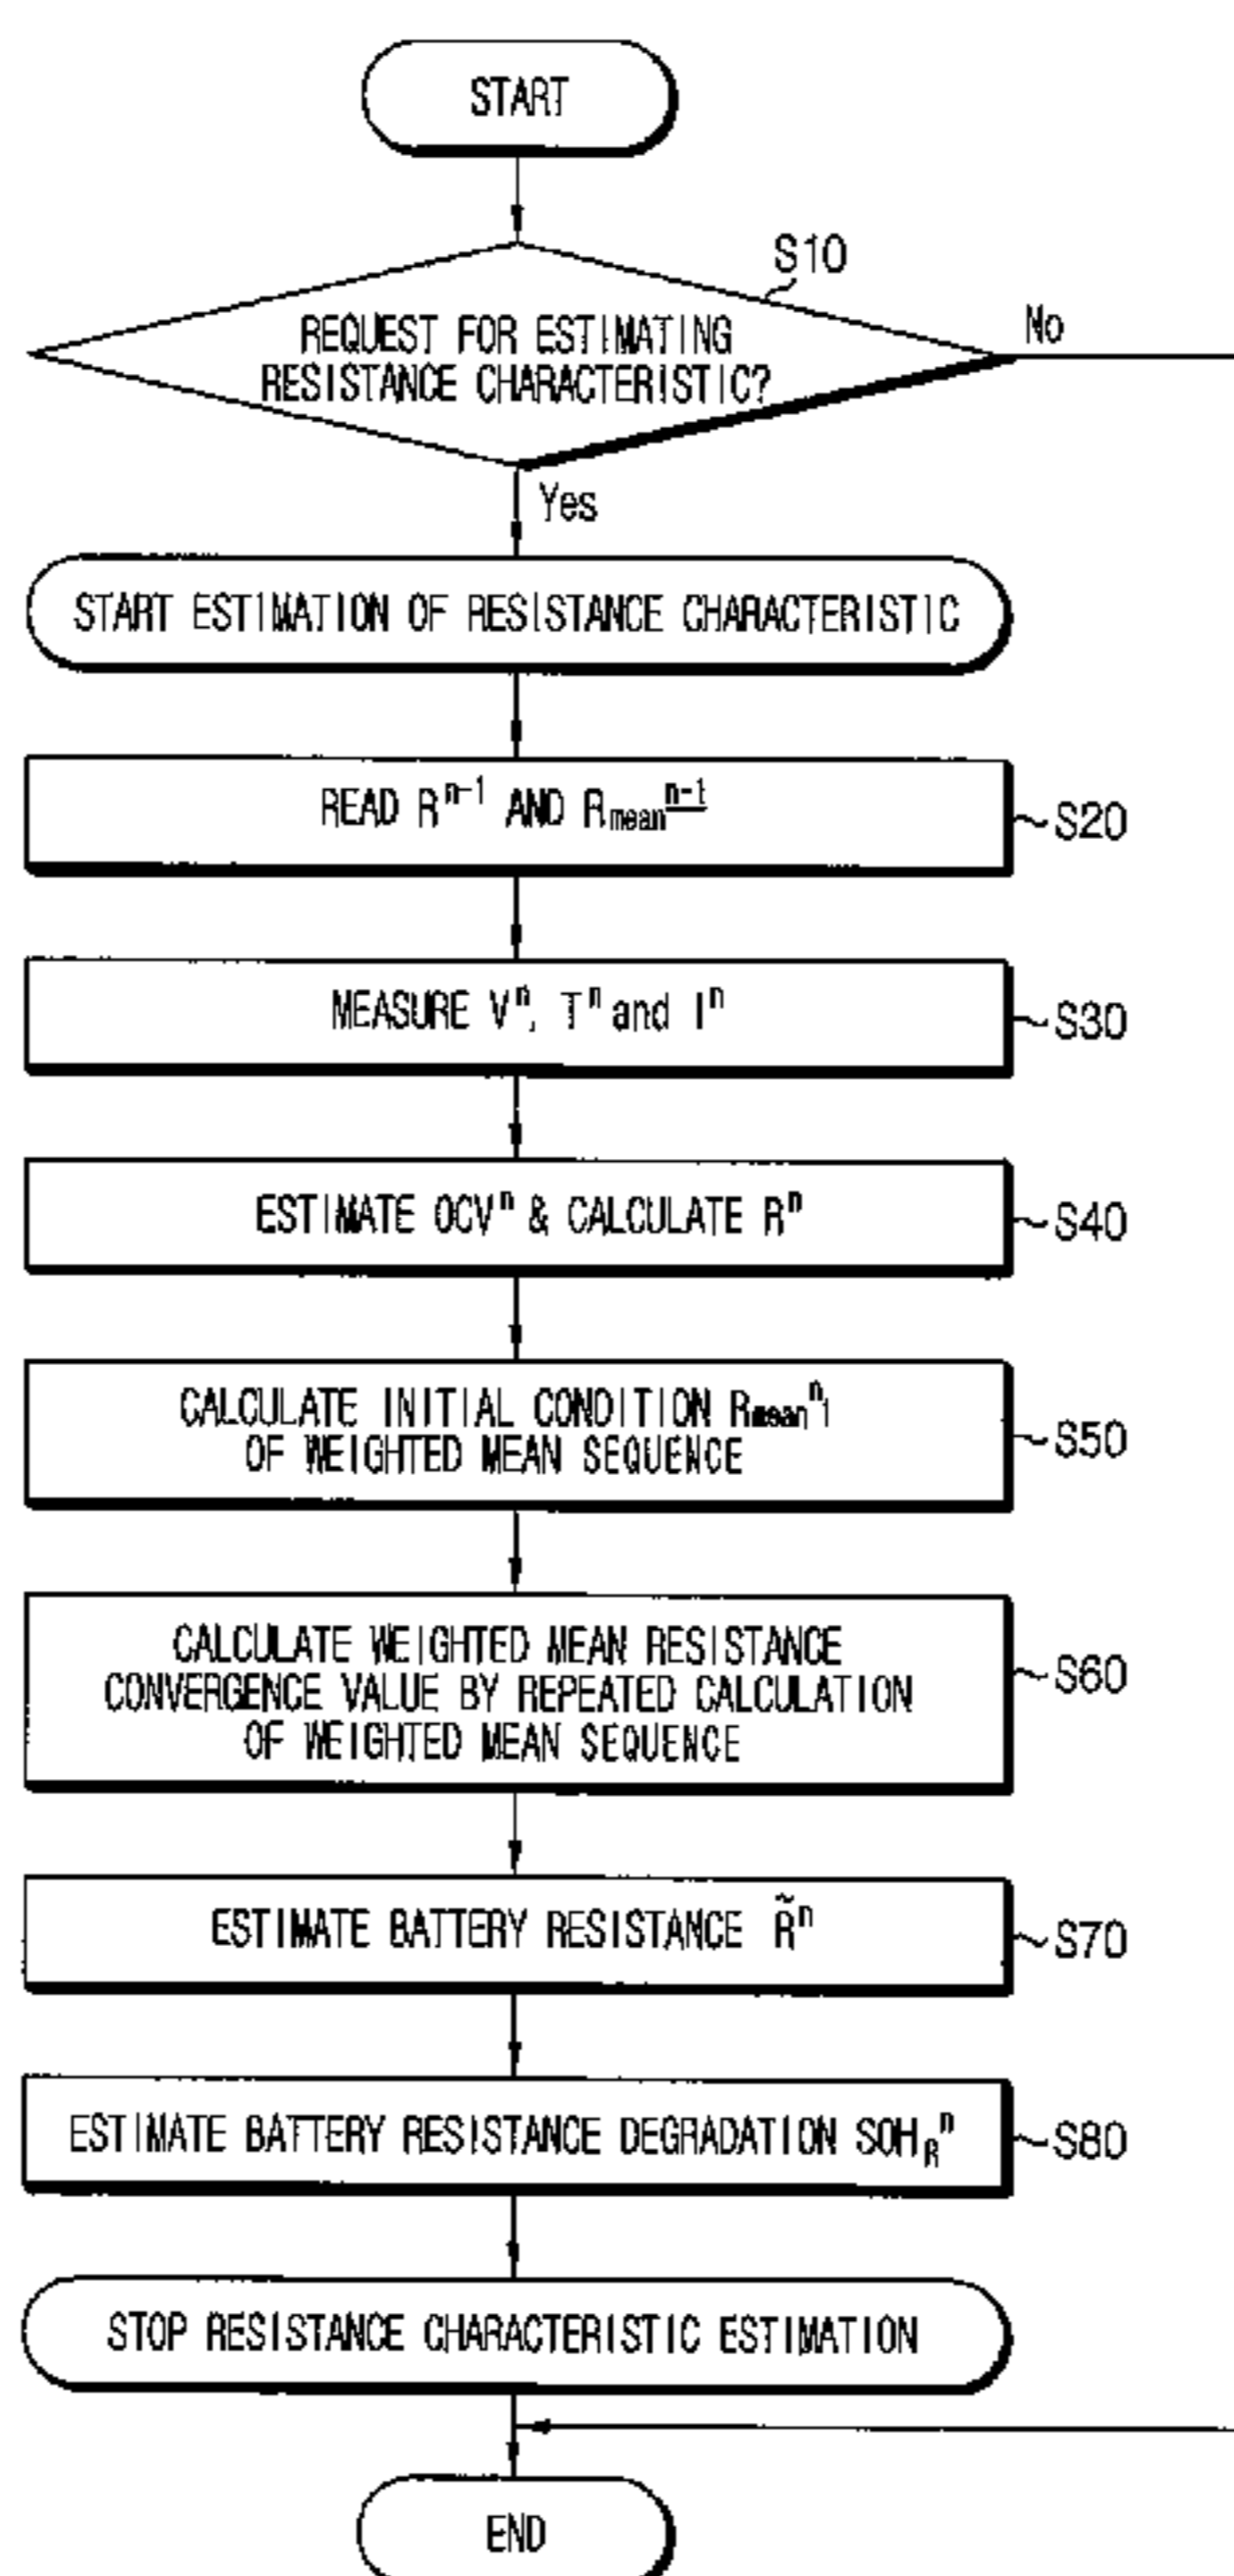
START

S10

REQUEST FOR ESTIMATING RESISTANCE CHARACTERISTIC?

No

Yes

START ESTIMATION OF RESISTANCE CHARACTERISTIC

READ $R^{n-1}$ AND $R_{mean}^{n-1}$

S20

MEASURE $V^n$, $T^n$ and $I^n$

S30

ESTIMATE $OCV^n$ & CALCULATE $R^n$

S40

CALCULATE INITIAL CONDITION $R_{mean}{}^{n}{}_{1}$ OF WEIGHTED MEAN SEQUENCE

S50

CALCULATE WEIGHTED MEAN RESISTANCE CONVERGENCE VALUE BY REPEATED CALCULATION OF WEIGHTED MEAN SEQUENCE

S60

ESTIMATE BATTERY RESISTANCE $\tilde{R}^n$

S70

ESTIMATE BATTERY RESISTANCE DEGRADATION $SOH_R{}^n$

S80

STOP RESISTANCE CHARACTERISTIC ESTIMATION

END